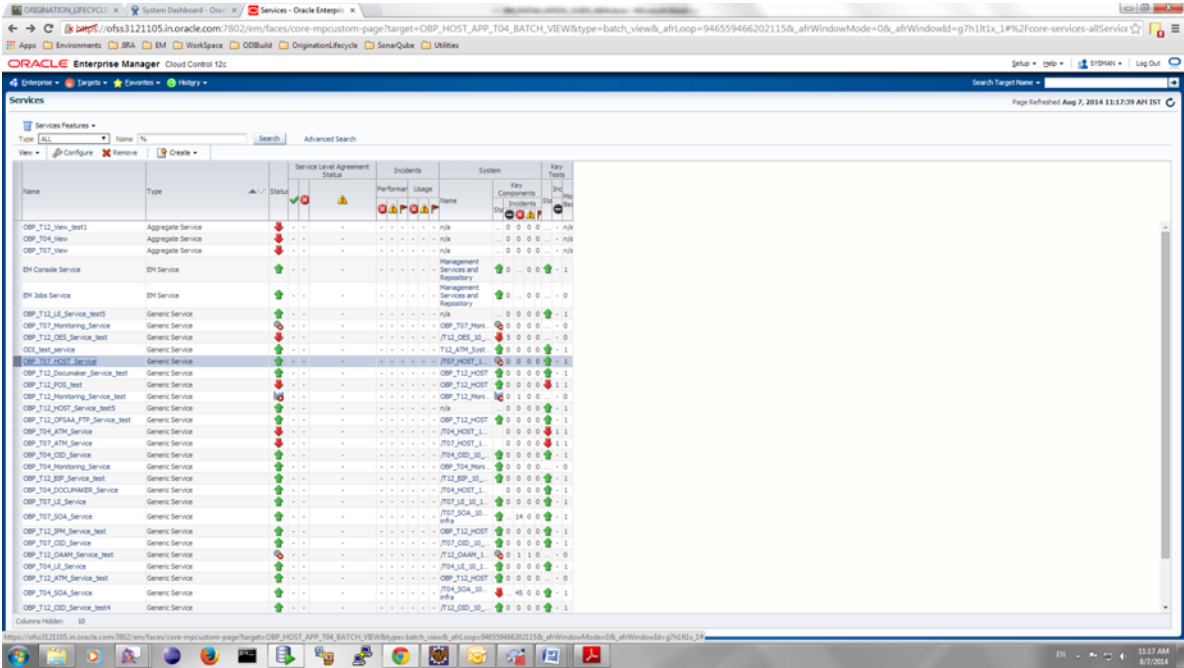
ORIGINATION_LIFECYCLE ×
System Dashboard - Oracl ×
Services - Oracle Enterpris ×

https://ofss3121105.in.oracle.com:7802/em/faces/core-mpcustom-page?target=OBP_HOST_APP_T04_BATCH_VIEW&type=batch_view&_afrLoop=946559466202115&_afrWindowMode=0&_afrWindowId=g7h1lt1x_1#%2Fcore-services-allService

Apps Environments JIRA EM WorkSpace ODIBuild OriginationLifecycle SonarQube Utilities

ORACLE Enterprise Manager Cloud Control 12c

Setup ▾ Help ▾ SYSMAN ▾ Log Out

Enterprise ▾ Targets ▾ Favorites ▾ History ▾

Search Target Name ▾

Services

Page Refreshed Aug 7, 2014 11:17:39 AM IST

Services Features ▾
Type ALL Name % Search Advanced Search
View ▾ Configure Remove Create ▾

| Name | Type | Status | Service Level Agreement Status | Incidents Performance | Incidents Usage | System Name | System Status | Key Components Incidents | Key Tests |
|---|---|---|---|---|---|---|---|---|---|
| OBP_T12_View_test1 | Aggregate Service | | - - - | - - - - - - | | n/a | | 0 0 0 0 | - n/a |
| OBP_T04_View | Aggregate Service | | - - - | - - - - - - | | n/a | | 0 0 0 0 | - n/a |
| OBP_T07_View | Aggregate Service | | - - - | - - - - - - | | n/a | | 0 0 0 0 | - n/a |
| EM Console Service | EM Service | | - - - | - - - - - - | | Management Services and Repository | 0 | 0 0 | - 1 |
| EM Jobs Service | EM Service | | - - - | - - - - - - | | Management Services and Repository | 0 | 0 0 | - 0 |
| OBP_T12_UI_Service_test5 | Generic Service | | - - - | - - - - - - | | n/a | | 0 0 0 0 | - 1 |
| OBP_T07_Monitoring_Service | Generic Service | | - - - | - - - - - - | | OBP_T07_Moni... | 0 | 0 0 0 | - 0 |
| OBP_T12_OES_Service_test | Generic Service | | - - - | - - - - - - | | /T12_OES_10... | 5 | 0 0 0 | - 0 |
| ODI_test_service | Generic Service | | - - - | - - - - - - | | T12_ATM_Syst... | | 0 0 0 0 | - 1 |
| OBP_T07_HOST_Service | Generic Service | | - - - | - - - - - - | | /T07_HOST_1... | 0 | 0 0 0 | - 1 |
| OBP_T12_Documaker_Service_test | Generic Service | | - - - | - - - - - - | | OBP_T12_HOST | 0 | 0 0 0 | - 1 |
| OBP_T12_POS_test | Generic Service | | - - - | - - - - - - | | OBP_T12_HOST | 0 | 0 0 0 | 1 1 |
| OBP_T12_Monitoring_Service_test | Generic Service | | - - - | - - - - - - | | OBP_T12_Moni... | 0 | 1 0 0 | - 0 |
| OBP_T12_HOST_Service_test5 | Generic Service | | - - - | - - - - - - | | n/a | | 0 0 0 0 | - 1 |
| OBP_T12_OPSAA_FTP_Service_test | Generic Service | | - - - | - - - - - - | | OBP_T12_HOST | 0 | 0 0 0 | - 1 |
| OBP_T04_ATM_Service | Generic Service | | - - - | - - - - - - | | /T04_HOST_1... | | 0 0 0 0 | 1 1 |
| OBP_T07_ATM_Service | Generic Service | | - - - | - - - - - - | | /T07_HOST_1... | | 0 0 0 0 | 1 1 |
| OBP_T04_OID_Service | Generic Service | | - - - | - - - - - - | | /T04_OID_10... | 0 | 0 0 0 | - 1 |
| OBP_T04_Monitoring_Service | Generic Service | | - - - | - - - - - - | | OBP_T04_Moni... | | 0 0 0 0 | - 0 |
| OBP_T12_BIP_Service_test | Generic Service | | - - - | - - - - - - | | /T12_BIP_10... | 0 | 0 0 0 | - 1 |
| OBP_T04_DOCUMAKER_Service | Generic Service | | - - - | - - - - - - | | /T04_HOST_1... | | 0 0 0 0 | - 1 |
| OBP_T07_UI_Service | Generic Service | | - - - | - - - - - - | | /T07_UI_10_1... | 0 | 0 0 0 | - 1 |
| OBP_T07_SOA_Service | Generic Service | | - - - | - - - - - - | | /T07_SOA_10... infra | | 14 0 0 | - 1 |
| OBP_T12_IPM_Service_test | Generic Service | | - - - | - - - - - - | | OBP_T12_HOST | 0 | 0 0 0 | - 1 |
| OBP_T07_OID_Service | Generic Service | | - - - | - - - - - - | | /T07_OID_10... | 0 | 0 0 0 | - 1 |
| OBP_T12_OAAM_Service_test | Generic Service | | - - - | - - - - - - | | /T12_OAAM_1... | 0 | 1 1 0 | - 0 |
| OBP_T04_UI_Service | Generic Service | | - - - | - - - - - - | | /T04_UI_10_1... | 0 | 0 0 0 | - 1 |
| OBP_T12_ATM_Service_test | Generic Service | | - - - | - - - - - - | | OBP_T12_HOST | 0 | 0 0 0 | - 0 |
| OBP_T04_SOA_Service | Generic Service | | - - - | - - - - - - | | /T04_SOA_10... infra | | 45 0 0 | - 1 |
| OBP_T12_OID_Service_test4 | Generic Service | | - - - | - - - - - - | | /T12_OID_10... | 0 | 0 0 0 | - 1 |

Columns Hidden 10

https://ofss3121105.in.oracle.com:7802/em/faces/core-mpcustom-page?target=OBP_HOST_APP_T04_BATCH_VIEW&type=batch_view&_afrLoop=946559466202115&_afrWindowMode=0&_afrWindowId=g7h1lt1x_1#

EN 11:17 AM 8/7/2014